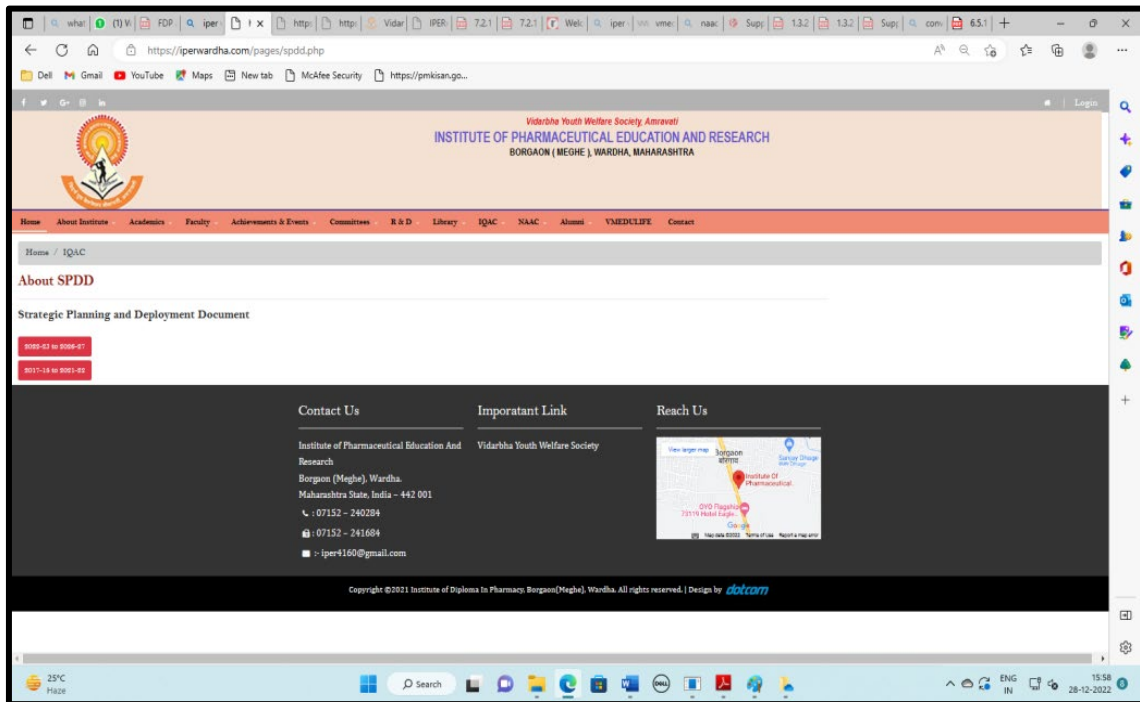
what (1) W FDP iper https https Vidar IPER 7.2.1 7.2.1 Welc iper vme: naac Supp 1.3.2 1.3.2 Supp com 6.5.1

https://iperwardha.com/pages/spdd.php

Dell Gmail YouTube Maps New tab McAfee Security https://pmkisan.go...

Login

Vidarbha Youth Welfare Society, Amravati
INSTITUTE OF PHARMACEUTICAL EDUCATION AND RESEARCH
BORGAON ( MEGHE ), WARDHA, MAHARASHTRA

Home About Institute Academics Faculty Achievements & Events Committees R & D Library IQAC NAAC Alumni VMEDULIFE Contact

Home / IQAC

About SPDD

Strategic Planning and Deployment Document

2022-23 to 2026-27

2017-18 to 2021-22

Contact Us

Institute of Pharmaceutical Education And Research
Borgaon (Meghe), Wardha.
Maharashtra State, India – 442 001
: 07152 – 240284
: 07152 – 241684
:- iper4160@gmail.com

Imporatant Link

Vidarbha Youth Welfare Society

Reach Us

View larger map Borgaon बोरगाव Sanjay Dhage Institute Of Pharmaceutical... OYO Flagship 73119 Hotel Eagle... Google Map data ©2022 Terms of Use Report a map error

Copyright ©2021 Institute of Diploma In Pharmacy, Borgaon(Meghe), Wardha. All rights reserved. | Design by dotcom

25°C Haze

Search

ENG IN 15:58 28-12-2022